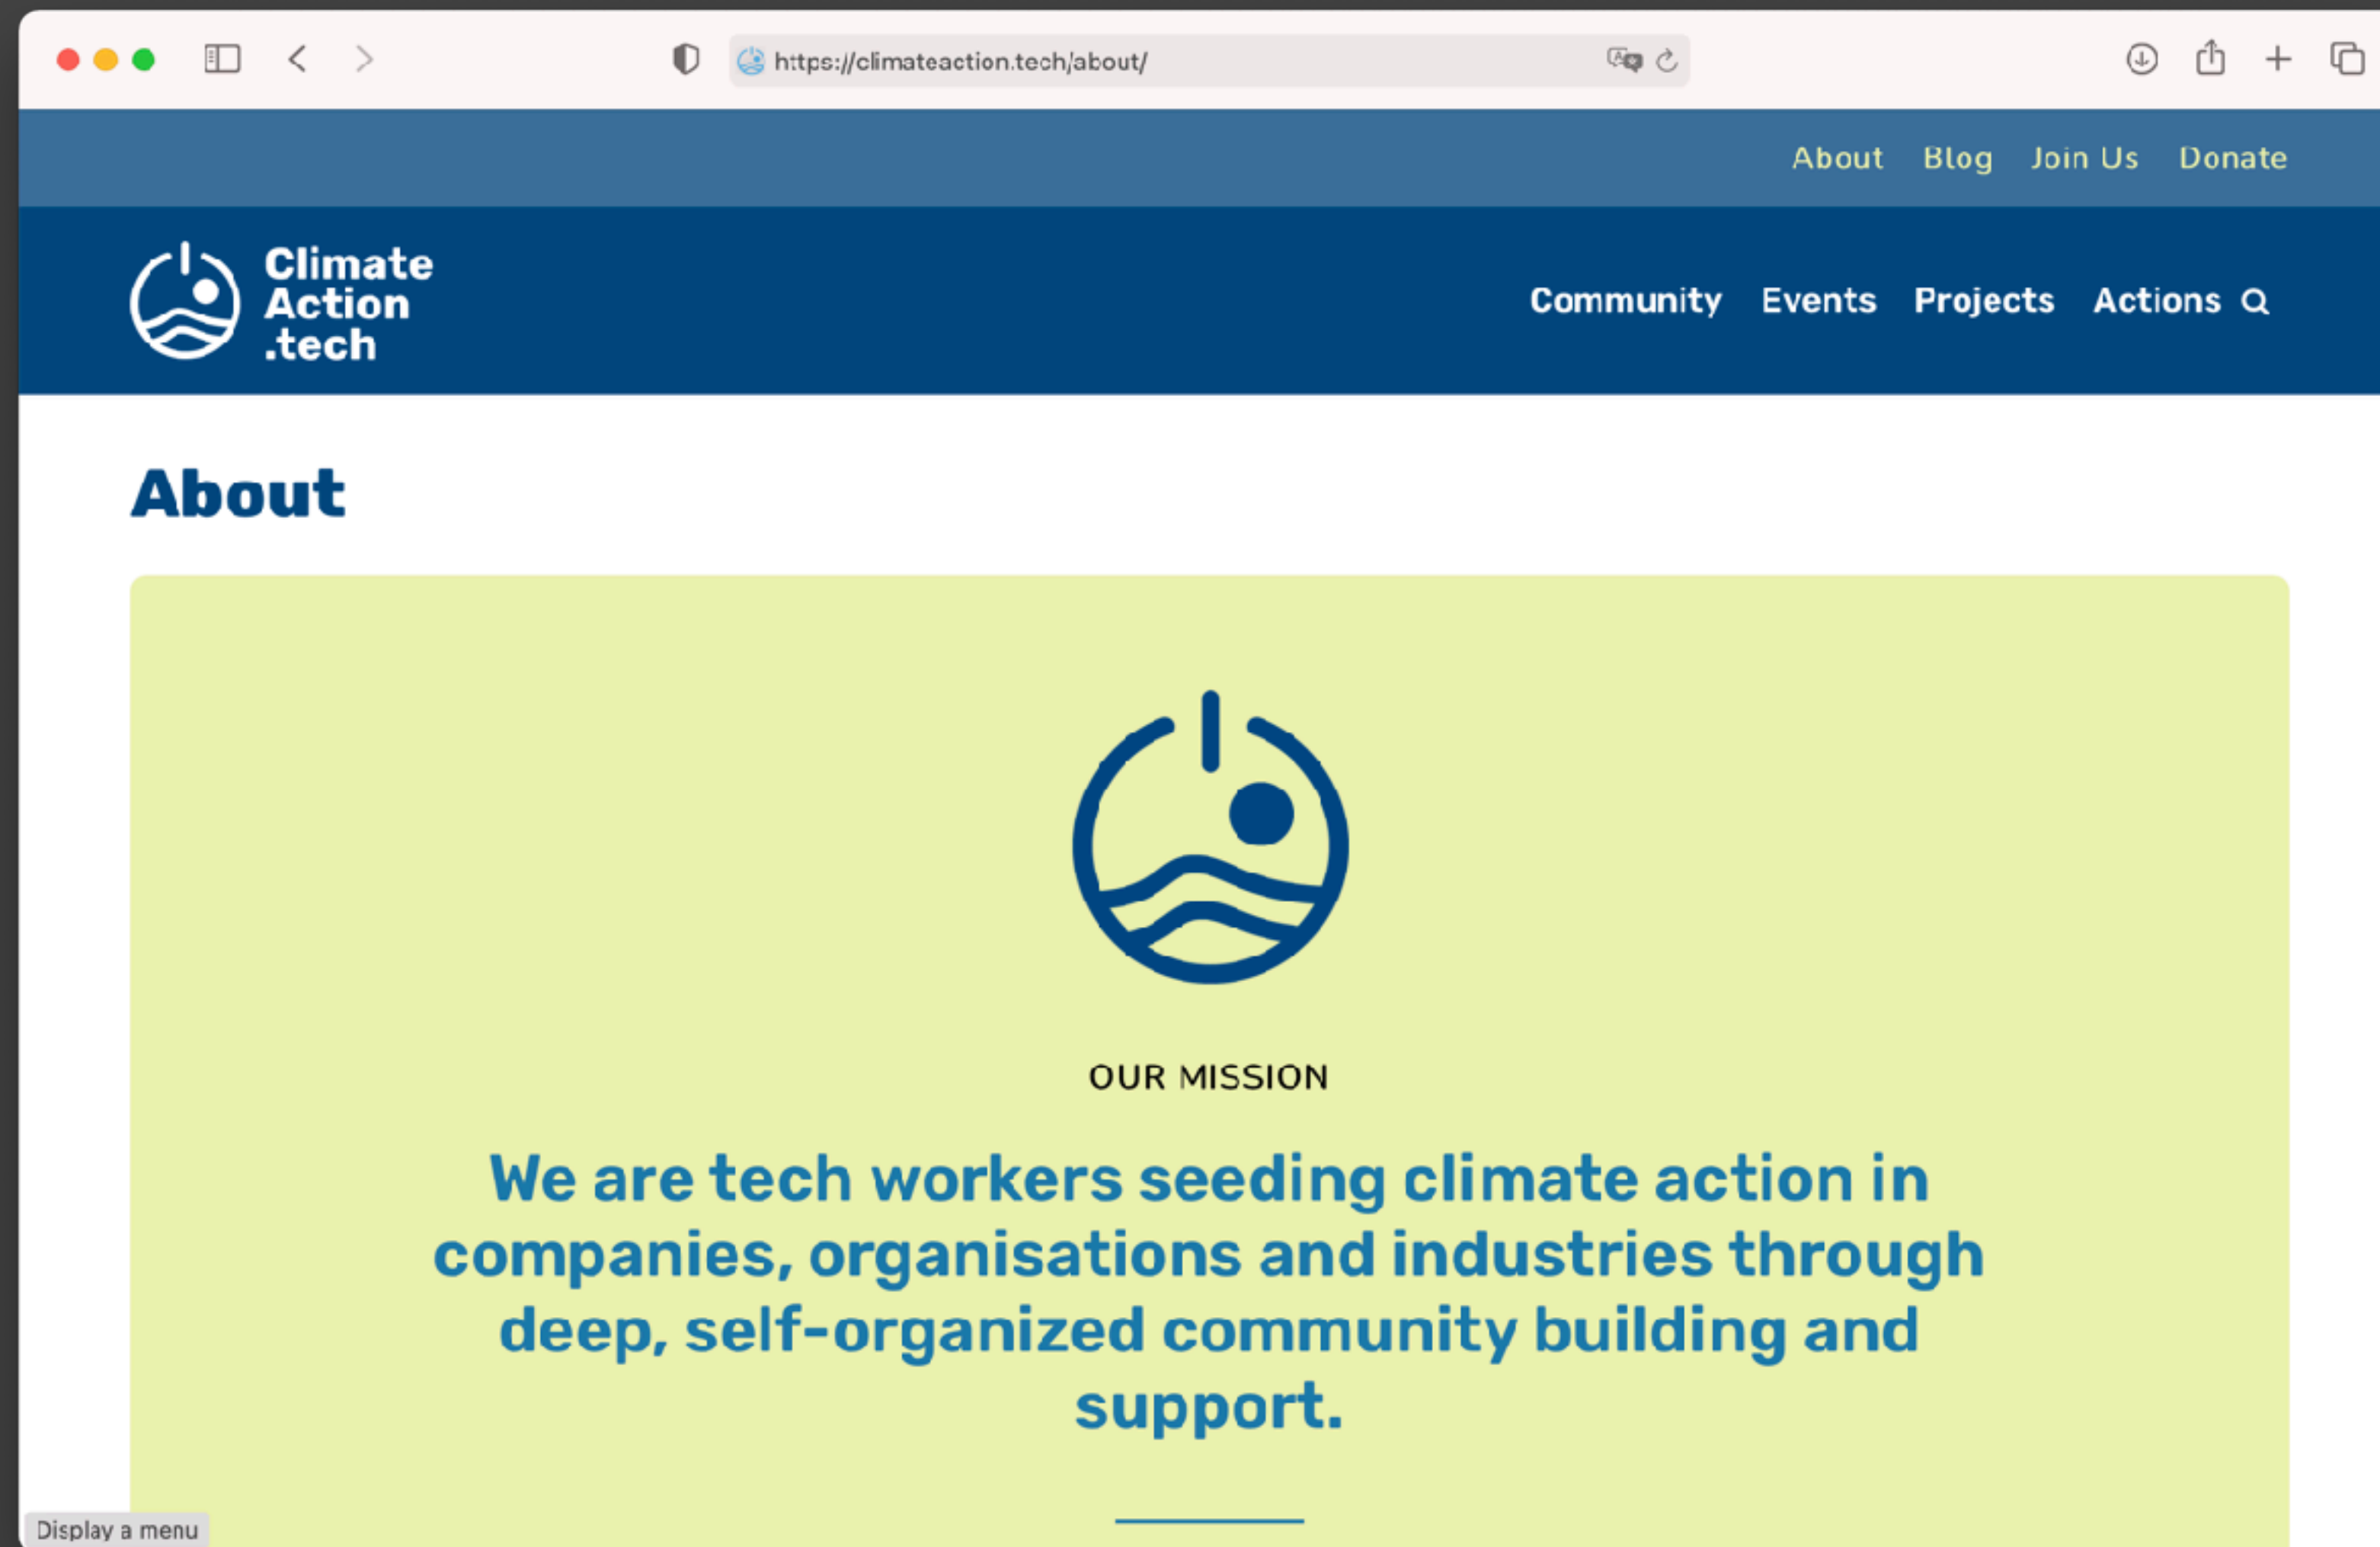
https://climateaction.tech/about/

About Blog Join Us Donate

Climate Action .tech

Community Events Projects Actions

About

OUR MISSION

We are tech workers seeding climate action in companies, organisations and industries through deep, self-organized community building and support.

Display a menu